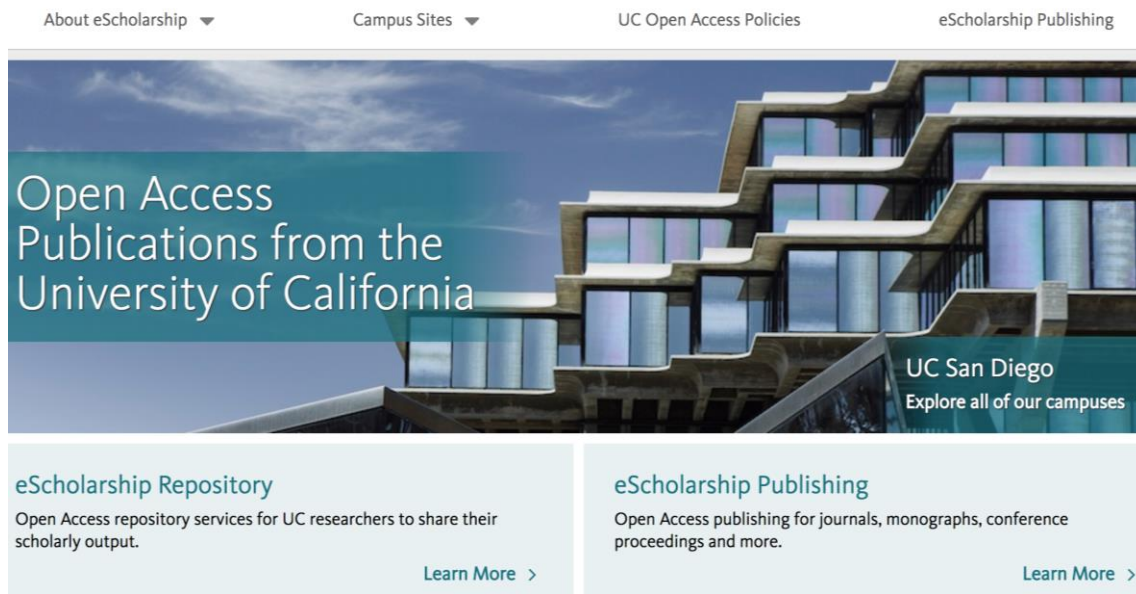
About eScholarship Campus Sites UC Open Access Policies eScholarship Publishing

Open Access Publications from the University of California

UC San Diego
Explore all of our campuses

eScholarship Repository
Open Access repository services for UC researchers to share their scholarly output.
Learn More >

eScholarship Publishing
Open Access publishing for journals, monographs, conference proceedings and more.
Learn More >